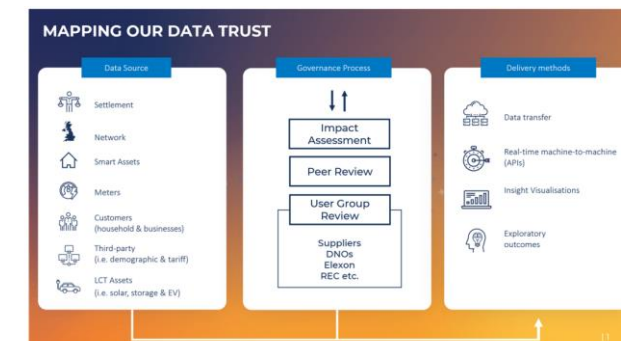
MAPPING OUR DATA TRUST

Data Source

Settlement

Network

Smart Assets

Meters

Customers
(household & businesses)

Third-party
(i.e. demographic & tariff)

LCT Assets
(i.e. solar, storage & EV)

Governance Process

Impact Assessment

Peer Review

User Group Review

Suppliers
DNOs
Elexon
REC etc.

Delivery methods

Data transfer

Real-time machine-to-machine (APIs)

Insight Visualisations

Exploratory outcomes

11